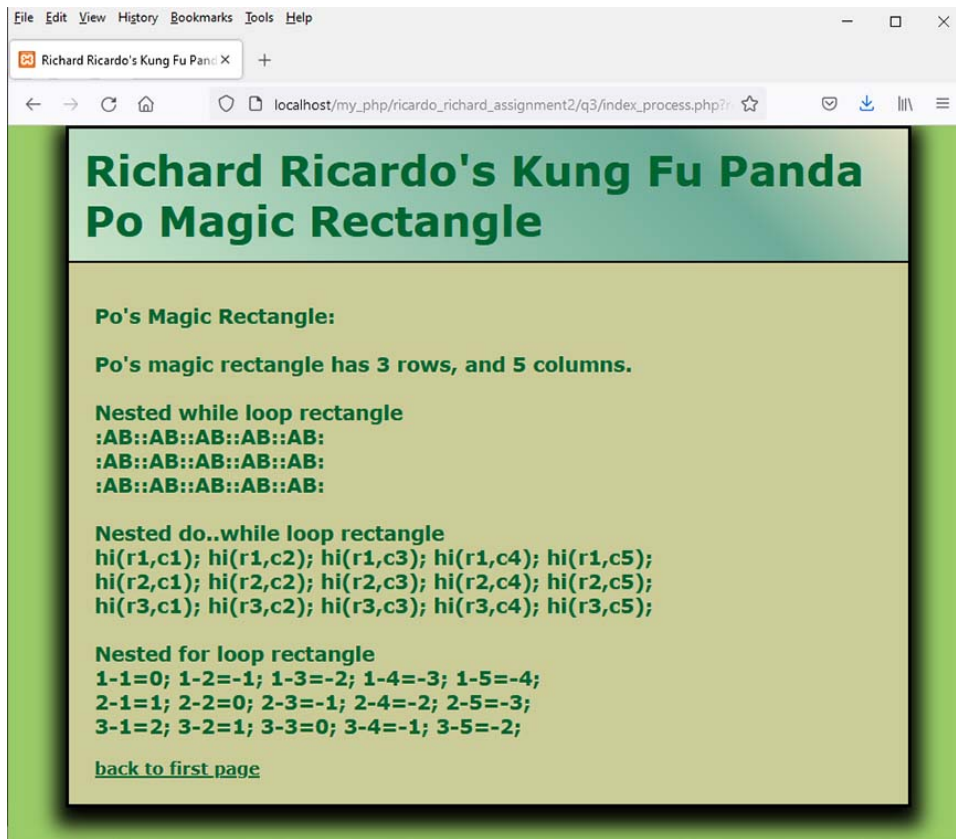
File Edit View History Bookmarks Tools Help

Richard Ricardo's Kung Fu Panc ×

localhost/my_php/ricardo_richard_assignment2/q3/index_process.php?r

Richard Ricardo's Kung Fu Panda Po Magic Rectangle

Po's Magic Rectangle:

Po's magic rectangle has 3 rows, and 5 columns.

Nested while loop rectangle
:AB::AB::AB::AB::AB:
:AB::AB::AB::AB::AB:
:AB::AB::AB::AB::AB:

Nested do..while loop rectangle
hi(r1,c1); hi(r1,c2); hi(r1,c3); hi(r1,c4); hi(r1,c5);
hi(r2,c1); hi(r2,c2); hi(r2,c3); hi(r2,c4); hi(r2,c5);
hi(r3,c1); hi(r3,c2); hi(r3,c3); hi(r3,c4); hi(r3,c5);

Nested for loop rectangle
1-1=0; 1-2=-1; 1-3=-2; 1-4=-3; 1-5=-4;
2-1=1; 2-2=0; 2-3=-1; 2-4=-2; 2-5=-3;
3-1=2; 3-2=1; 3-3=0; 3-4=-1; 3-5=-2;

back to first page